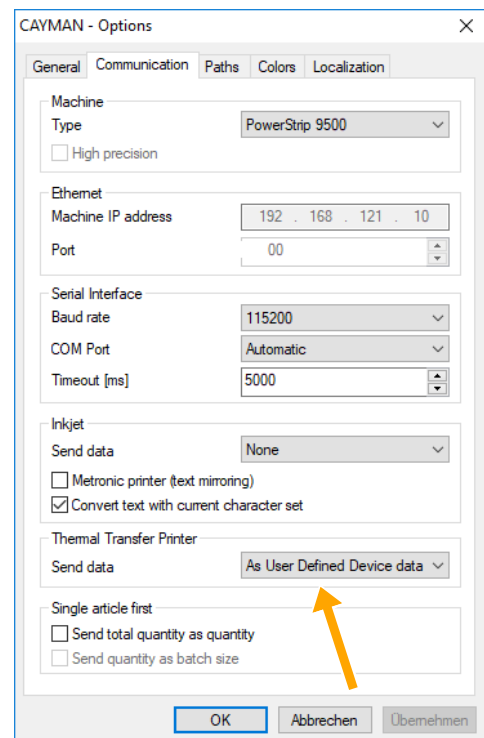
CAYMAN - Options

General | Communication | Paths | Colors | Localization

Machine
Type | PowerStrip 9500
High precision

Ethernet
Machine IP address | 192 . 168 . 121 . 10
Port | 00

Serial Interface
Baud rate | 115200
COM Port | Automatic
Timeout [ms] | 5000

Inkjet
Send data | None
Metronic printer (text mirroring)
Convert text with current character set

Thermal Transfer Printer
Send data | As User Defined Device data

Single article first
Send total quantity as quantity
Send quantity as batch size

OK | Abbrechen | Übernehmen